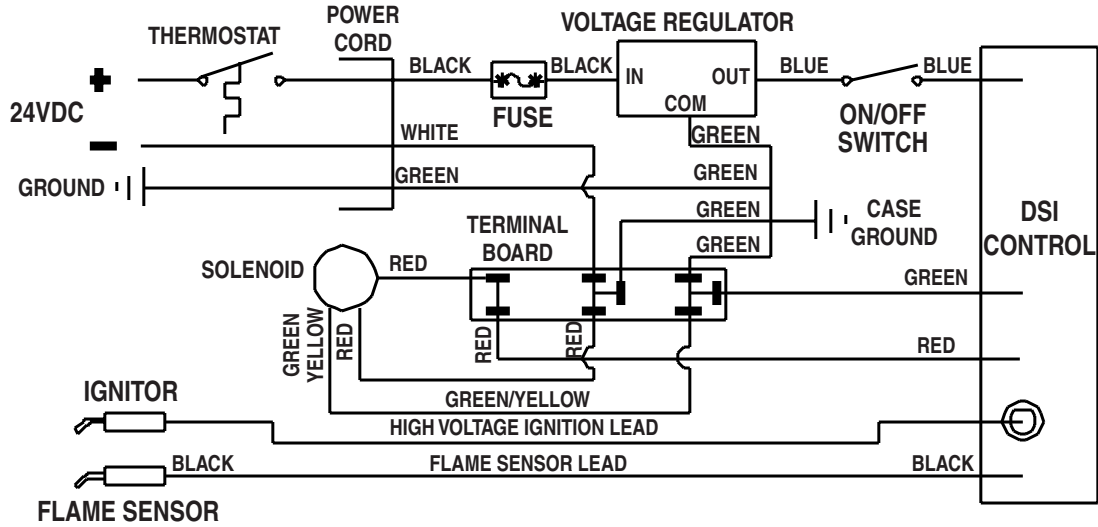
THERMOSTAT

POWER CORD

VOLTAGE REGULATOR

+

24VDC

−

GROUND

BLACK

FUSE

BLACK

IN

OUT

COM

BLUE

BLUE

ON/OFF SWITCH

WHITE

GREEN

GREEN

GREEN

GREEN

GREEN

CASE GROUND

TERMINAL BOARD

SOLENOID

RED

DSI CONTROL

GREEN

GREEN YELLOW

RED

RED

RED

RED

GREEN/YELLOW

IGNITOR

HIGH VOLTAGE IGNITION LEAD

BLACK

FLAME SENSOR LEAD

BLACK

FLAME SENSOR